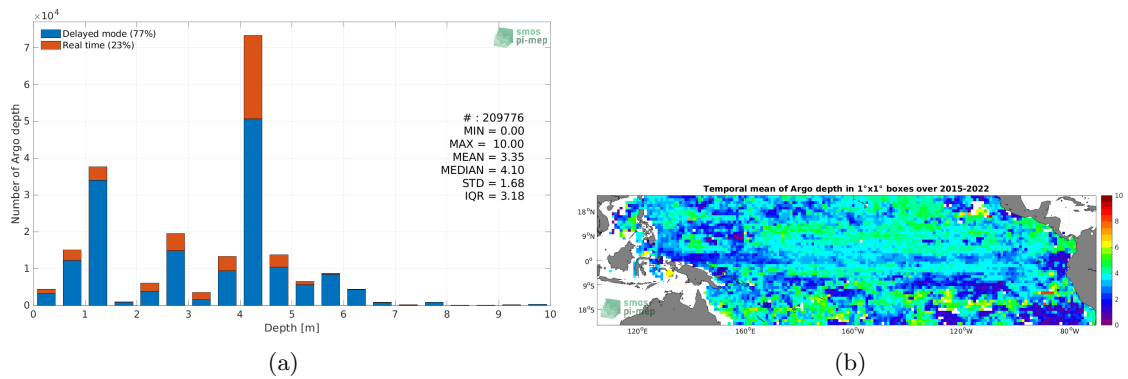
$\times10^4$

Delayed mode (77%)
Real time (23%)

smos
pi-mep

# : 209776
MIN = 0.00
MAX = 10.00
MEAN = 3.35
MEDIAN = 4.10
STD = 1.68
IQR = 3.18

Number of Argo depth

7
6
5
4
3
2
1
0

0 1 2 3 4 5 6 7 8 9 10

Depth [m]

(a)

Temporal mean of Argo depth in 1°x1° boxes over 2015-2022

18°N
9°N
0°
9°S
18°S

120°E 160°E 160°W 120°W 80°W

smos
pi-mep

10
8
6
4
2
0

(b)